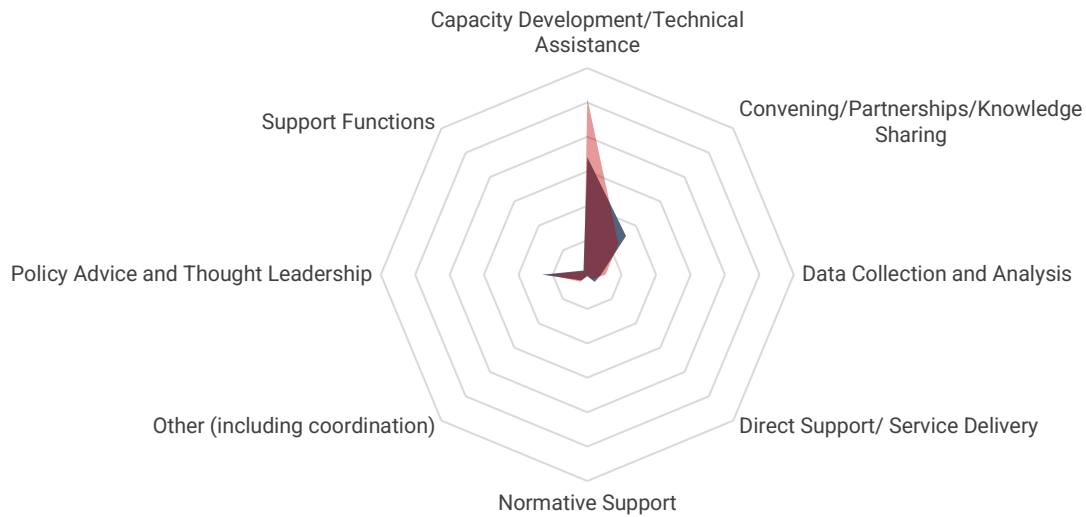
Capacity Development/Technical Assistance

Convening/Partnerships/Knowledge Sharing

Data Collection and Analysis

Direct Support/ Service Delivery

Normative Support

Other (including coordination)

Policy Advice and Thought Leadership

Support Functions